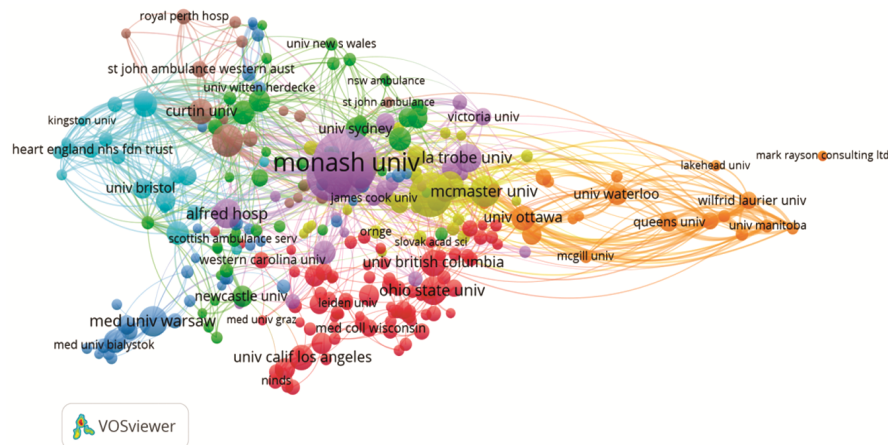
royal perth hosp
univ new s wales
st john ambulance western aust
nsw ambulance
univ witten herdecke
curtin univ
st john ambulance
victoria univ
kingston univ
univ sydney
heart england nhs fdn trust
monash univ
la trobe univ
lakehead univ
mark rayson consulting ltd
univ bristol
mcmaster univ
univ waterloo
wilfrid laurier univ
james cook univ
alfred hosp
univ ottawa
queens univ
univ manitoba
scottish ambulance serv
ornge
slovak acad sci
western carolina univ
univ british columbia
mcgill univ
newcastle univ
ohio state univ
leiden univ
med univ warsaw
med univ graz
med coll wisconsin
med univ bialystok
univ calif los angeles
ninds
VOSviewer